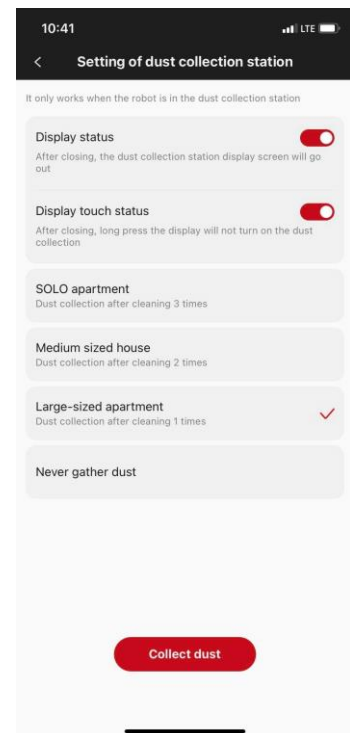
10:41
LTE

<

Setting of dust collection station

It only works when the robot is in the dust collection station

Display status
After closing, the dust collection station display screen will go out

Display touch status
After closing, long press the display will not turn on the dust collection

SOLO apartment
Dust collection after cleaning 3 times

Medium sized house
Dust collection after cleaning 2 times

Large-sized apartment
Dust collection after cleaning 1 times

Never gather dust

Collect dust